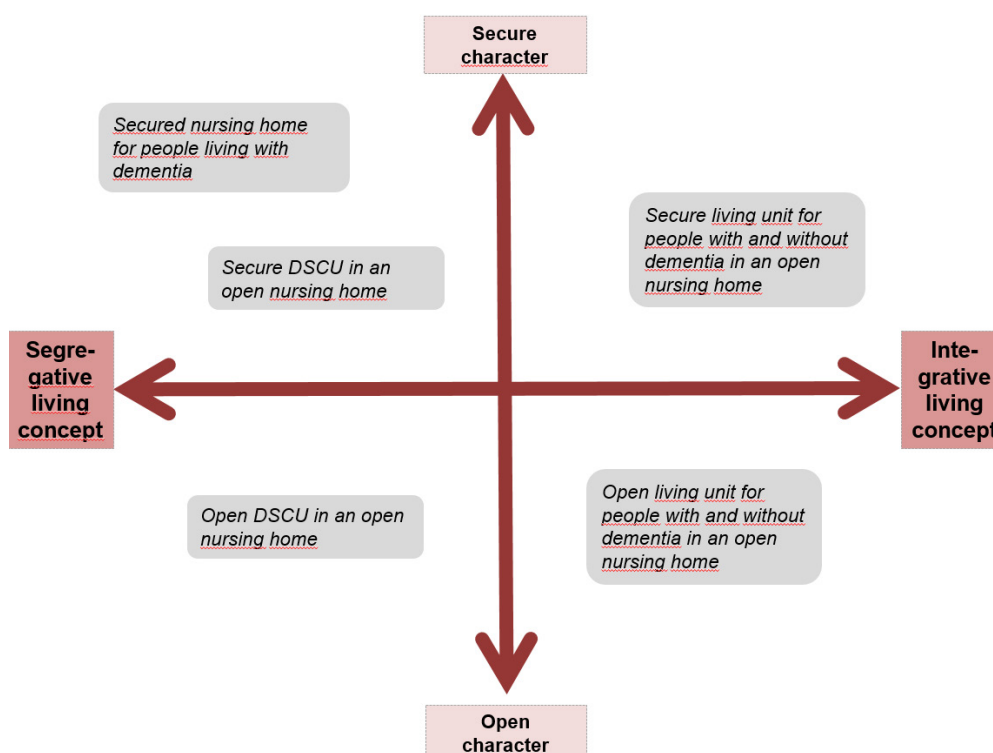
Secure character

Secured nursing home for people living with dementia

Secure living unit for people with and without dementia in an open nursing home

Secure DSCU in an open nursing home

Segregative living concept

Integrative living concept

Open DSCU in an open nursing home

Open living unit for people with and without dementia in an open nursing home

Open character